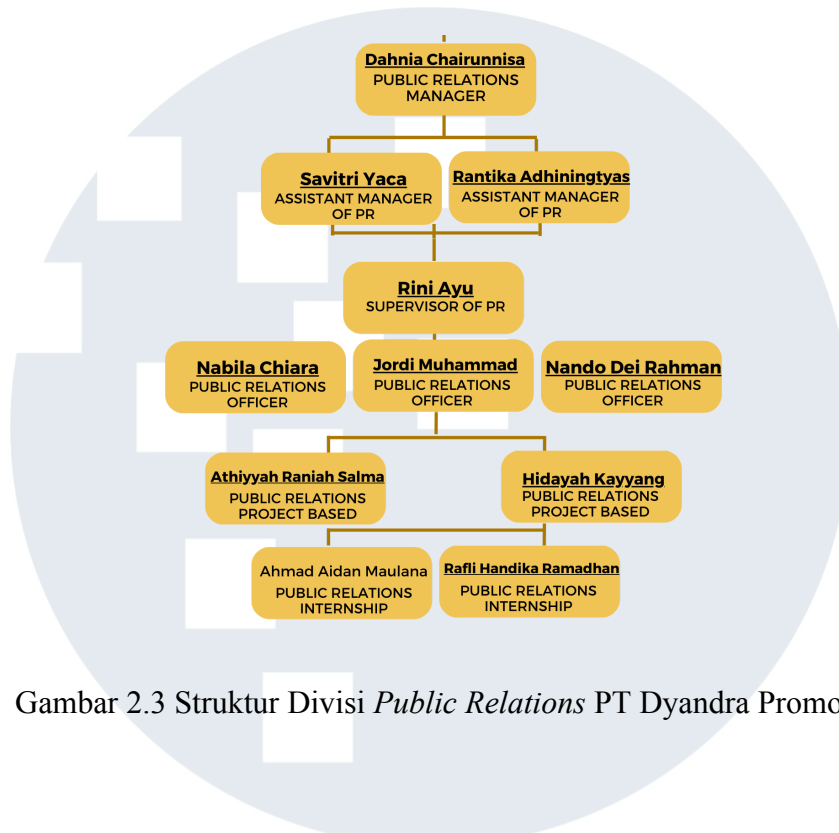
Dahnia Chairunnisa
PUBLIC RELATIONS MANAGER

Savitri Yaca
ASSISTANT MANAGER OF PR

Rantika Adhiningtyas
ASSISTANT MANAGER OF PR

Rini Ayu
SUPERVISOR OF PR

Nabila Chiara
PUBLIC RELATIONS OFFICER

Jordi Muhammad
PUBLIC RELATIONS OFFICER

Nando Dei Rahman
PUBLIC RELATIONS OFFICER

Athiyyah Raniah Salma
PUBLIC RELATIONS PROJECT BASED

Hidayah Kayyang
PUBLIC RELATIONS PROJECT BASED

Ahmad Aidan Maulana
PUBLIC RELATIONS INTERNSHIP

Rafli Handika Ramadhan
PUBLIC RELATIONS INTERNSHIP

Gambar 2.3 Struktur Divisi *Public Relations* PT Dyandra Promo